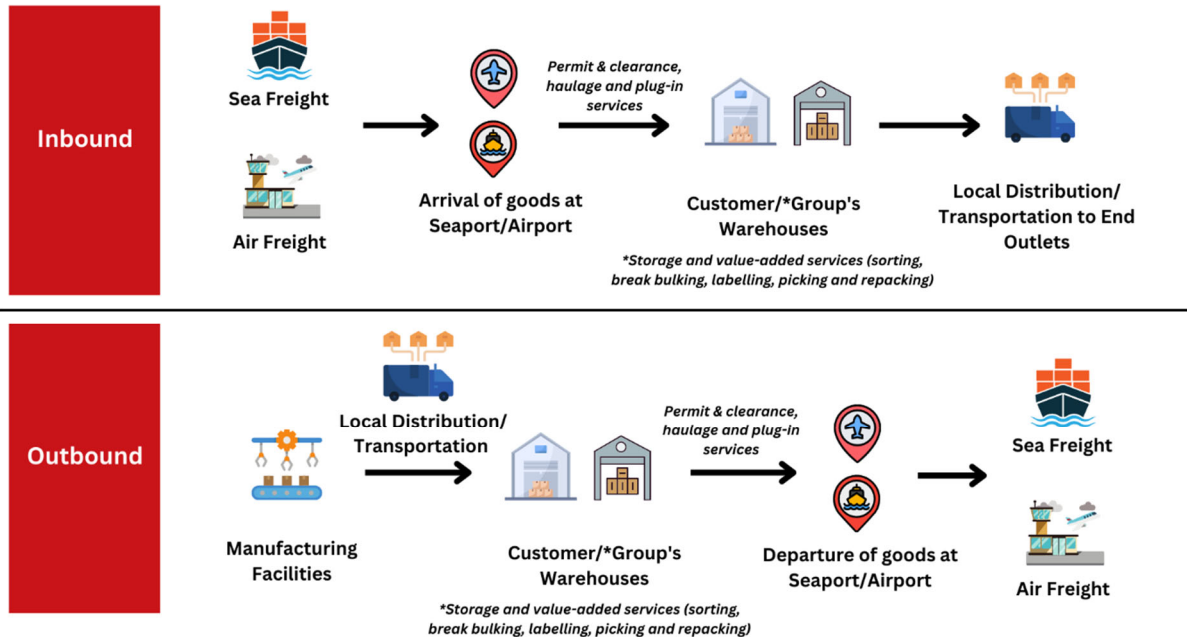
Inbound

Sea Freight

Air Freight

Arrival of goods at Seaport/Airport

Permit & clearance, haulage and plug-in services

Customer/*Group's Warehouses

*Storage and value-added services (sorting, break bulking, labelling, picking and repacking)

Local Distribution/ Transportation to End Outlets

Outbound

Manufacturing Facilities

Local Distribution/ Transportation

Customer/*Group's Warehouses

*Storage and value-added services (sorting, break bulking, labelling, picking and repacking)

Permit & clearance, haulage and plug-in services

Departure of goods at Seaport/Airport

Sea Freight

Air Freight